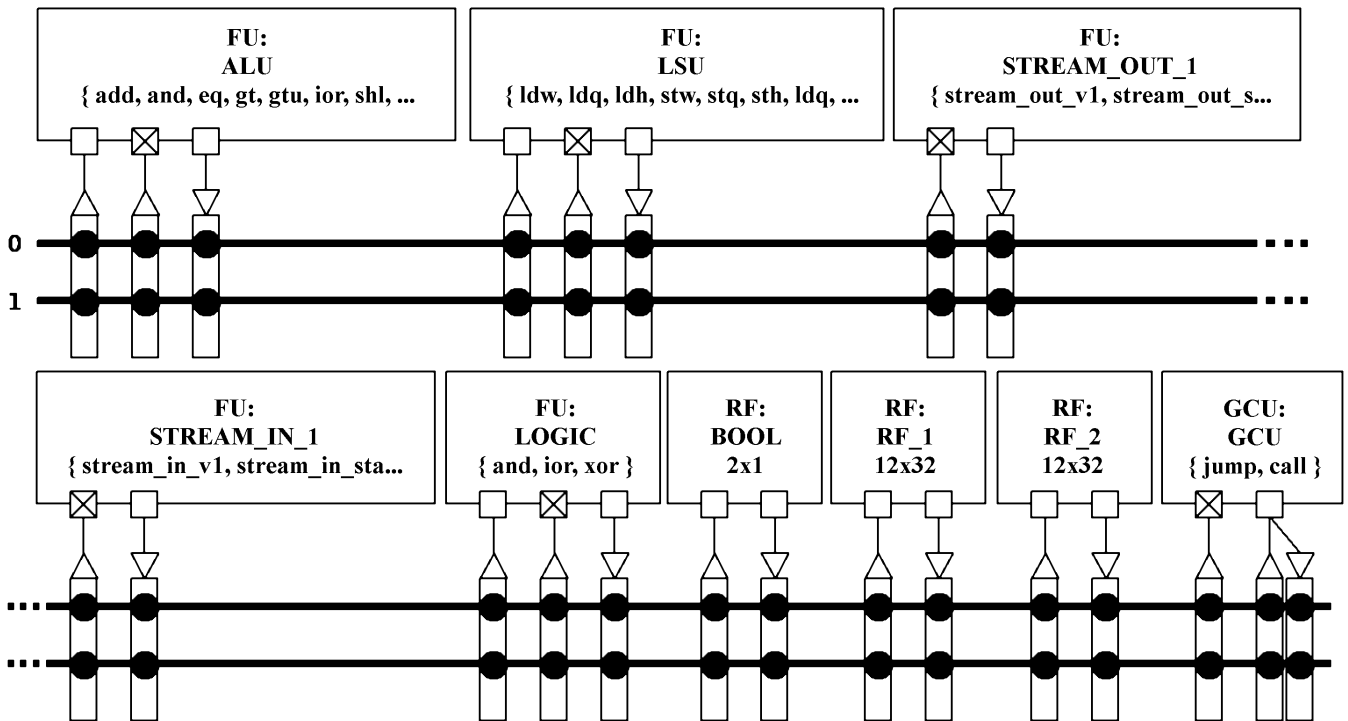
FU:
ALU
{ add, and, eq, gt, gtu, ior, shl, ...

FU:
LSU
{ ldw, ldq, ldh, stw, stq, sth, ldq, ...

FU:
STREAM_OUT_1
{ stream_out_v1, stream_out_s...

0

1

FU:
STREAM_IN_1
{ stream_in_v1, stream_in_sta...

FU:
LOGIC
{ and, ior, xor }

RF:
BOOL
2x1

RF:
RF_1
12x32

RF:
RF_2
12x32

GCU:
GCU
{ jump, call }